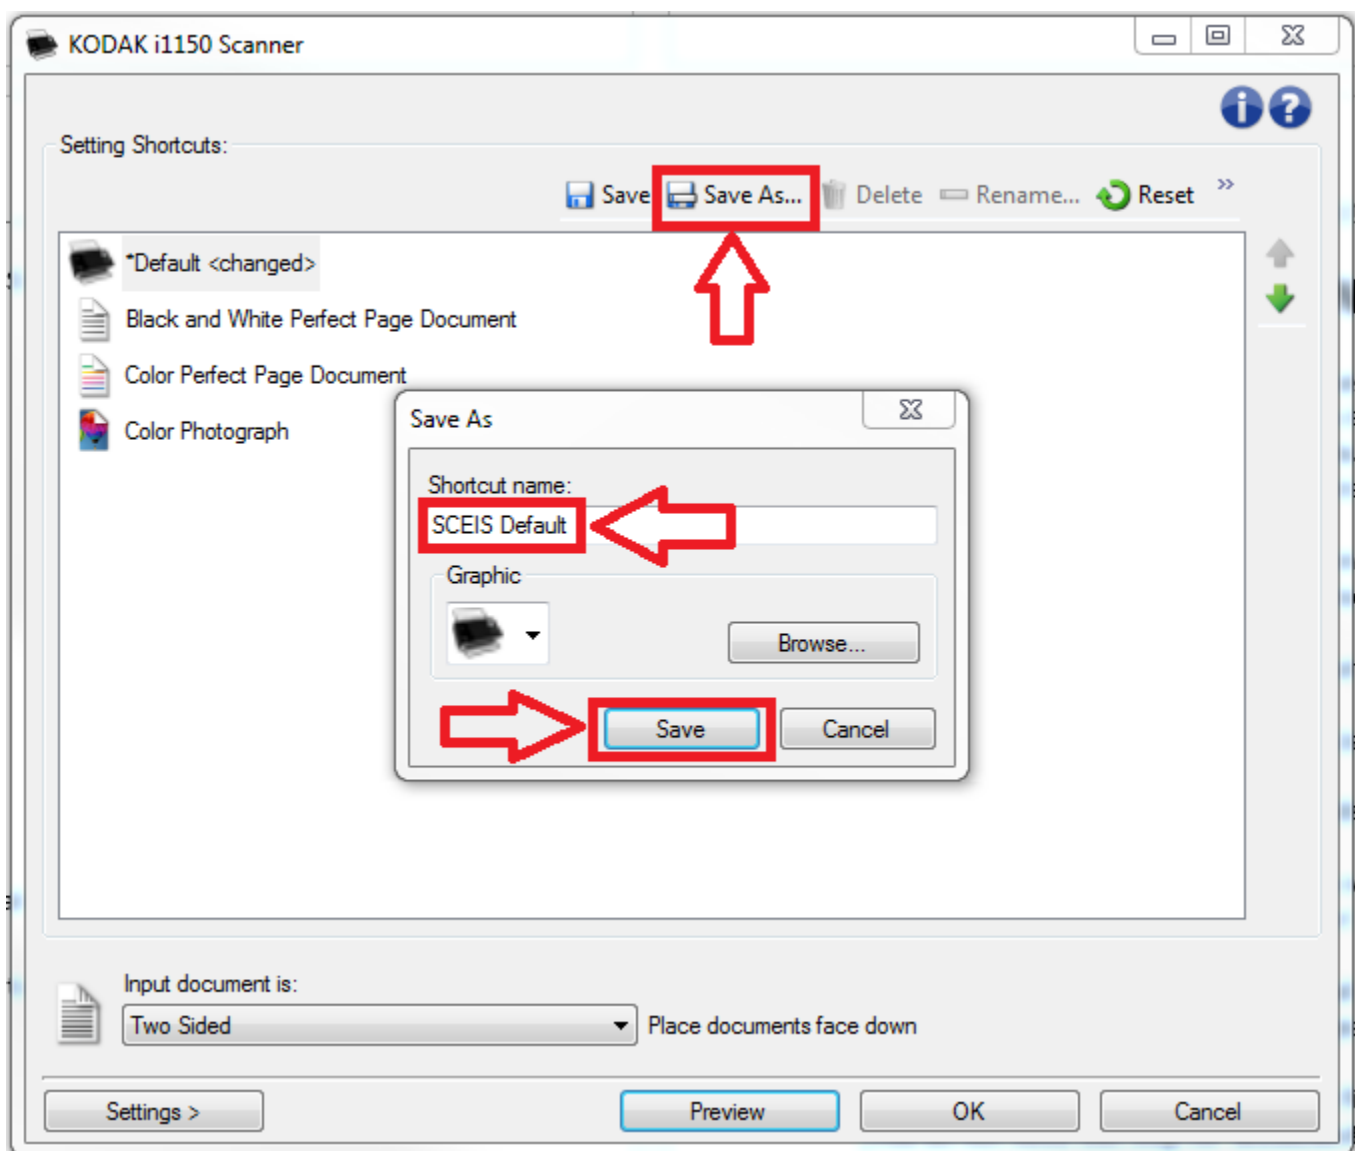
KODAK i1150 Scanner

Setting Shortcuts:

Save Save As... Delete Rename... Reset »

*Default <changed>

Black and White Perfect Page Document

Color Perfect Page Document

Color Photograph

Save As

Shortcut name:

SCEIS Default

Graphic

Browse...

Save Cancel

Input document is:

Two Sided

Place documents face down

Settings >

Preview

OK

Cancel